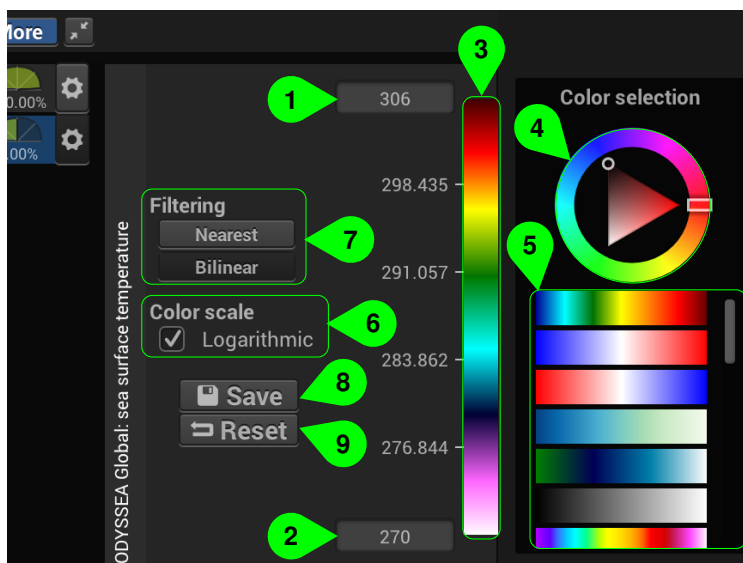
ore

0.00%

.00%

ODYSSEA Global: sea surface temperature

1 306

3

298.435

291.057

283.862

276.844

2 270

Filtering
Nearest
Bilinear
7

Color scale
Logarithmic
6

Save 8

Reset 9

Color selection
4

5